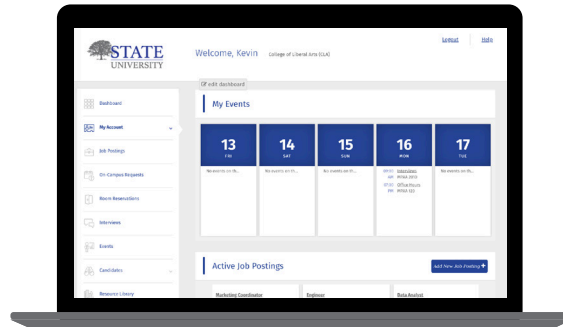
STATE UNIVERSITY

Welcome, Kevin College of Liberal Arts (CLA)

Logout Help

edit dashboard

Dashboard
My Account
Job Postings
On-Campus Requests
Room Reservations
Interviews
Events
Candidates
Resource Library

My Events

13 FRI
No events on th...

14 SAT
No events on th...

15 SUN
No events on th...

16 MON
09:00 AM Interviews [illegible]
01:30 PM Office Hours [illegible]

17 TUE
No events on th...

Active Job Postings

Add New Job Posting +

Marketing Coordinator
Engineer
Data Analyst